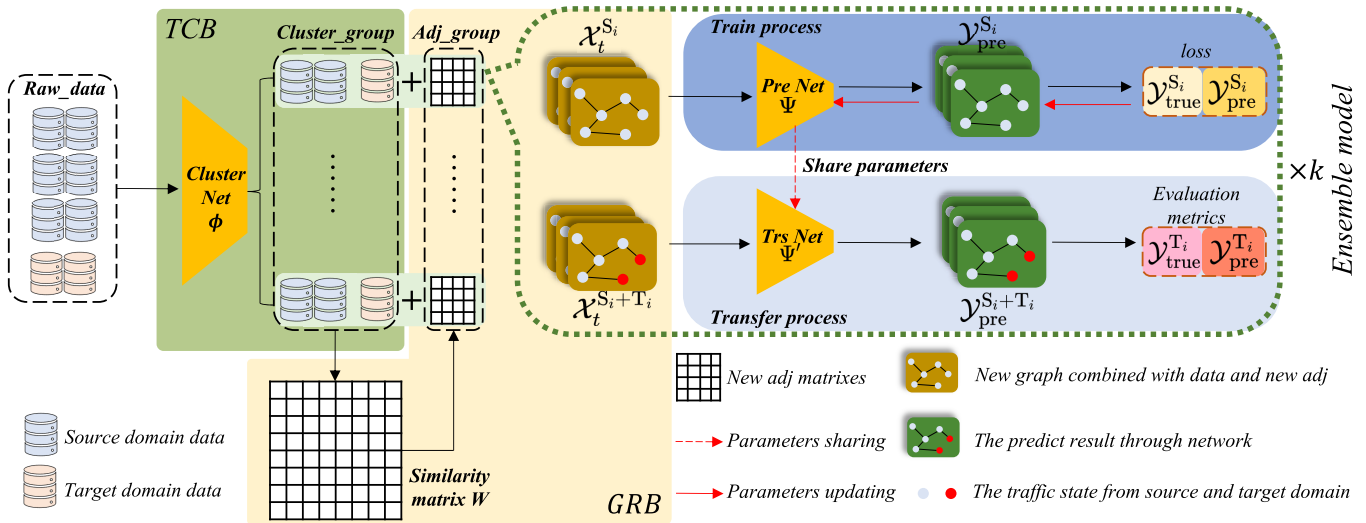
TCB

Raw_data

Cluster Net $\phi$

Cluster_group

Adj_group

$\mathcal{X}_t^{S_i}$

Train process

Pre Net $\Psi$

$\mathcal{Y}_{pre}^{S_i}$

loss

$\mathcal{Y}_{true}^{S_i}$ $\mathcal{Y}_{pre}^{S_i}$

Share parameters

$\times k$

Ensemble model

Trs Net $\Psi'$

Evaluation metrics

$\mathcal{Y}_{true}^{T_i}$ $\mathcal{Y}_{pre}^{T_i}$

$\mathcal{X}_t^{S_i+T_i}$

$\mathcal{Y}_{pre}^{S_i+T_i}$

Transfer process

Similarity matrix W

GRB

New adj matrixes

New graph combined with data and new adj

Source domain data

Parameters sharing

The predict result through network

Target domain data

Parameters updating

The traffic state from source and target domain